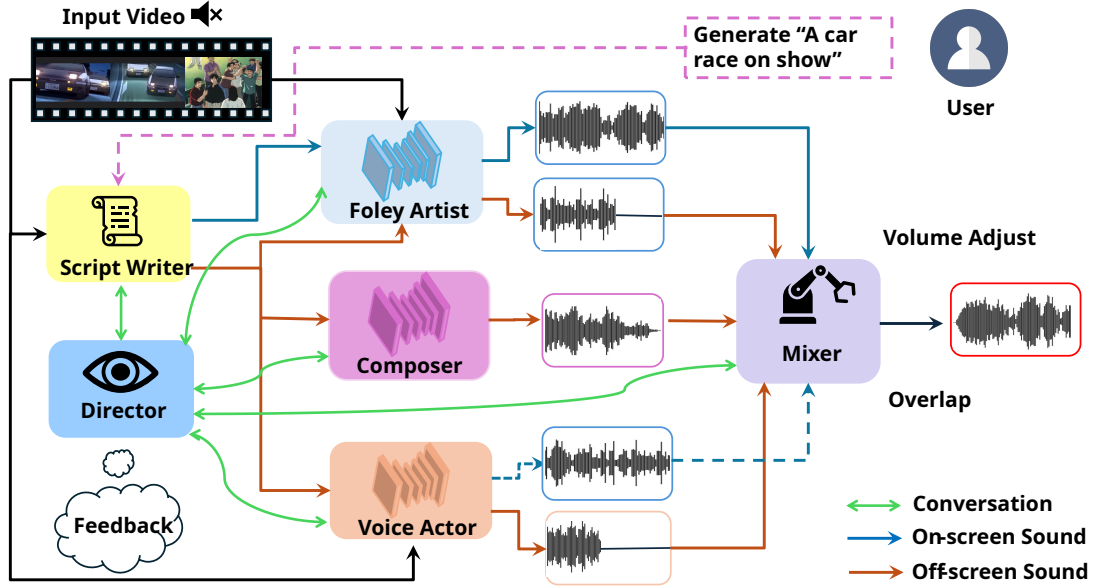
Input Video

Generate "A car race on show"

User

Foley Artist

Script Writer

Volume Adjust

Composer

Mixer

Director

Overlap

Feedback

Voice Actor

Conversation

On-screen Sound

Off-screen Sound